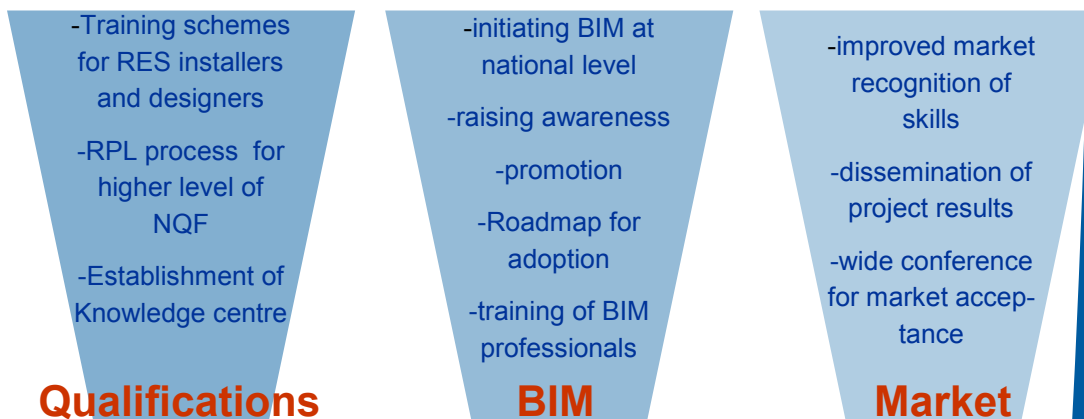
-Training schemes for RES installers and designers

-RPL process for higher level of NQF

-Establishment of Knowledge centre

Qualifications

-initiating BIM at national level

-raising awareness

-promotion

-Roadmap for adoption

-training of BIM professionals

BIM

-improved market recognition of skills

-dissemination of project results

-wide conference for market acceptance

Market